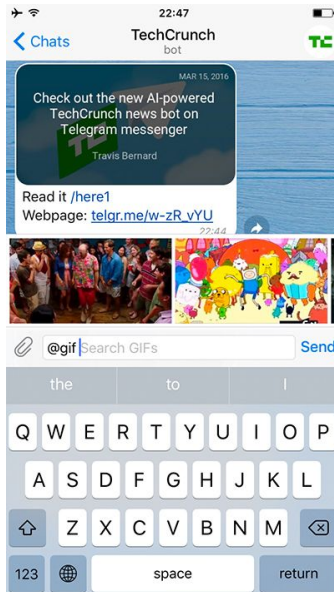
22:47

Chats

TechCrunch
bot

TC

MAR 15, 2016

Check out the new AI-powered TechCrunch news bot on Telegram messenger

Travis Bernard

Read it /here1
Webpage: telgr.me/w-zR_vYU

22:44

@gif Search GIFs

Send

the

to

I

Q W E R T Y U I O P

A S D F G H J K L

Z X C V B N M

123

space

return